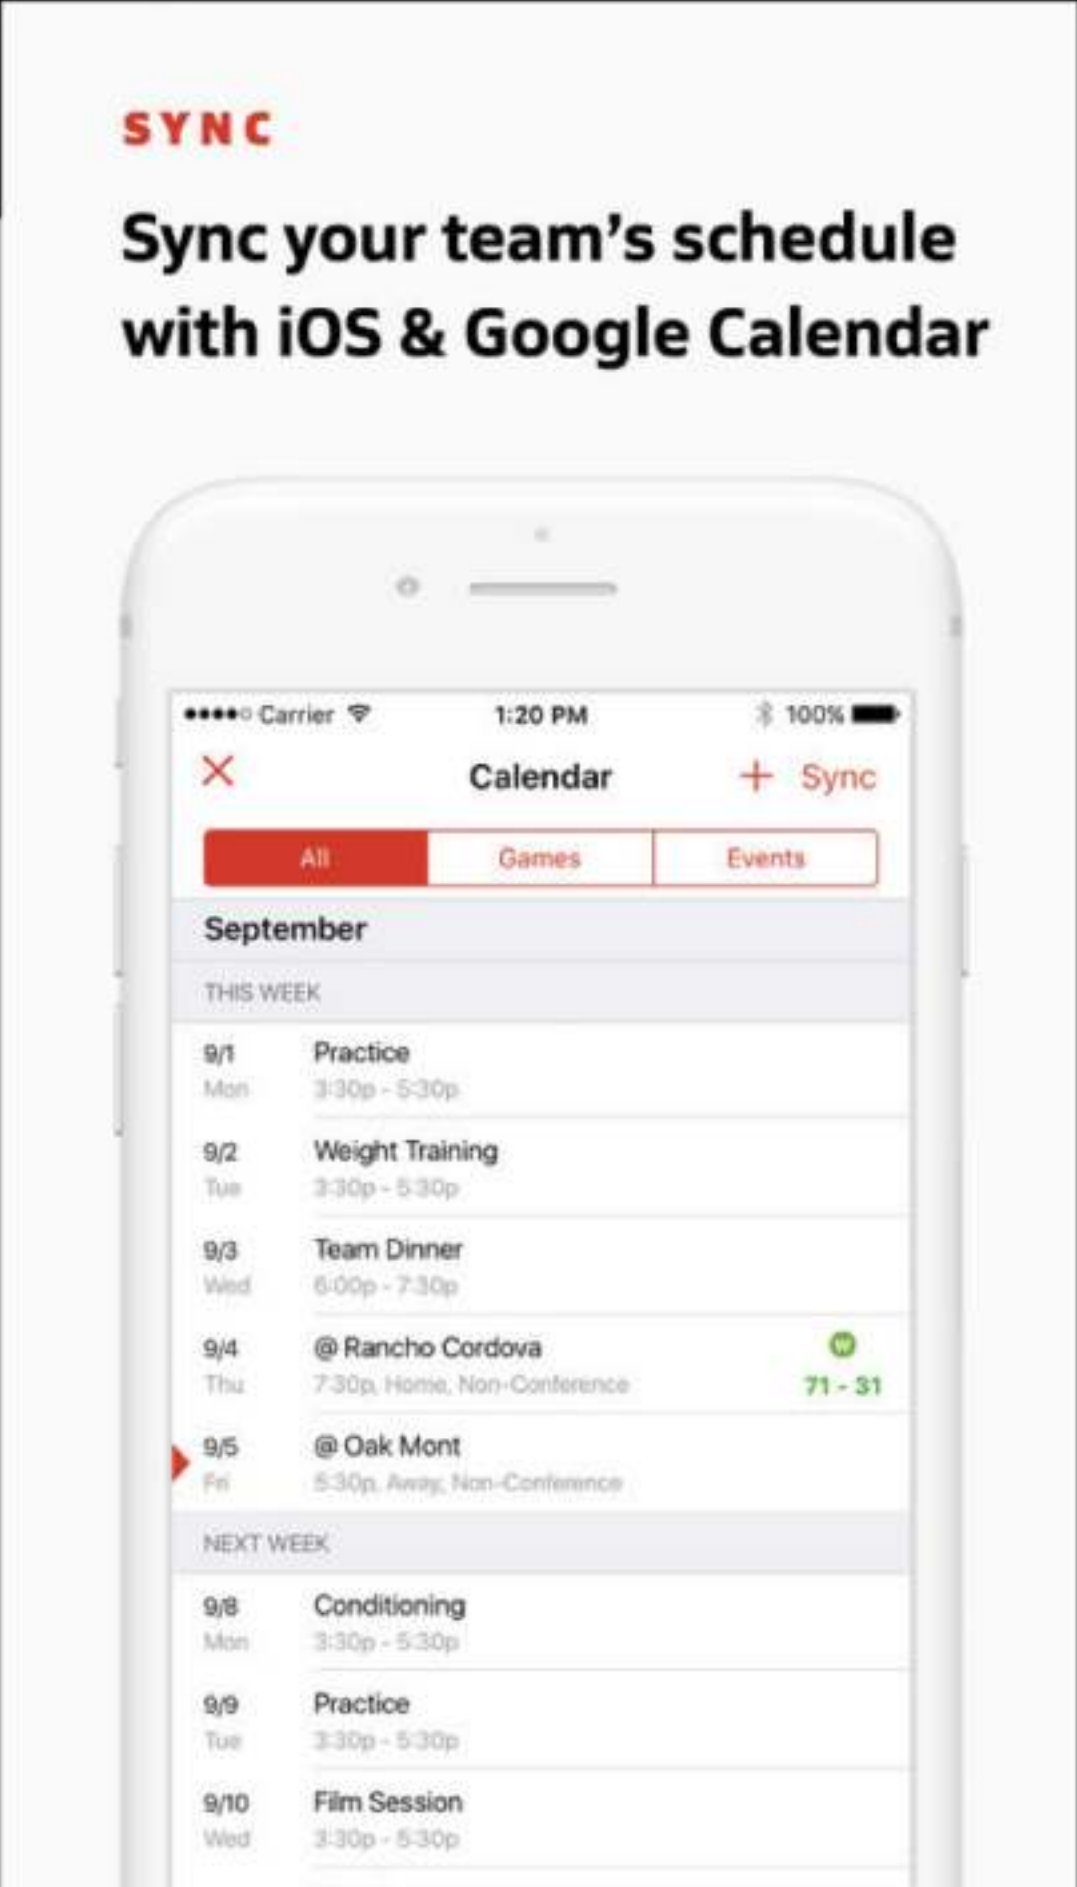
SYNC

Sync your team's schedule with iOS & Google Calendar

Carrier 1:20 PM 100%

Calendar + Sync

All Games Events

September

THIS WEEK

9/1 Mon Practice 3:30p - 5:30p

9/2 Tue Weight Training 3:30p - 5:30p

9/3 Wed Team Dinner 6:00p - 7:30p

9/4 Thu @ Rancho Cordova 7:30p, Home, Non-Conference W 71 - 31

9/5 Fri @ Oak Mont 5:30p, Away, Non-Conference

NEXT WEEK

9/8 Mon Conditioning 3:30p - 5:30p

9/9 Tue Practice 3:30p - 5:30p

9/10 Wed Film Session 3:30p - 5:30p